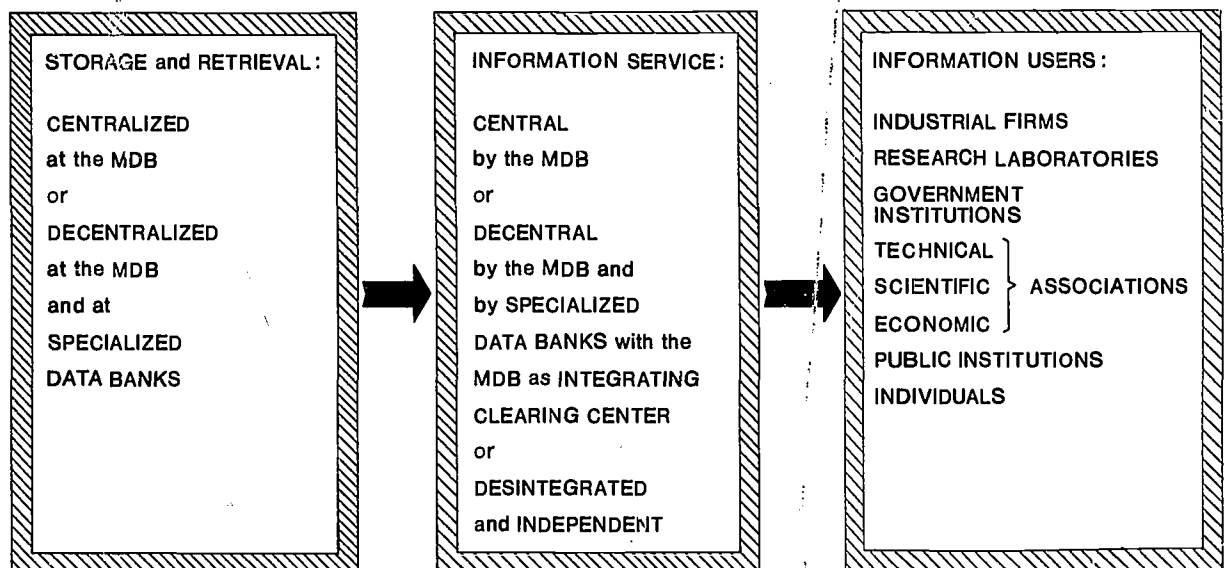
STORAGE and RETRIEVAL:

CENTRALIZED
at the MDB
or
DECENTRALIZED
at the MDB
and at
SPECIALIZED
DATA BANKS

INFORMATION SERVICE:

CENTRAL
by the MDB
or
DECENTRAL
by the MDB and
by SPECIALIZED
DATA BANKS with the
MDB as INTEGRATING
CLEARING CENTER
or
DESINTEGRATED
and INDEPENDENT

INFORMATION USERS:

INDUSTRIAL FIRMS
RESEARCH LABORATORIES
GOVERNMENT INSTITUTIONS
TECHNICAL
SCIENTIFIC
ECONOMIC
ASSOCIATIONS
PUBLIC INSTITUTIONS
INDIVIDUALS